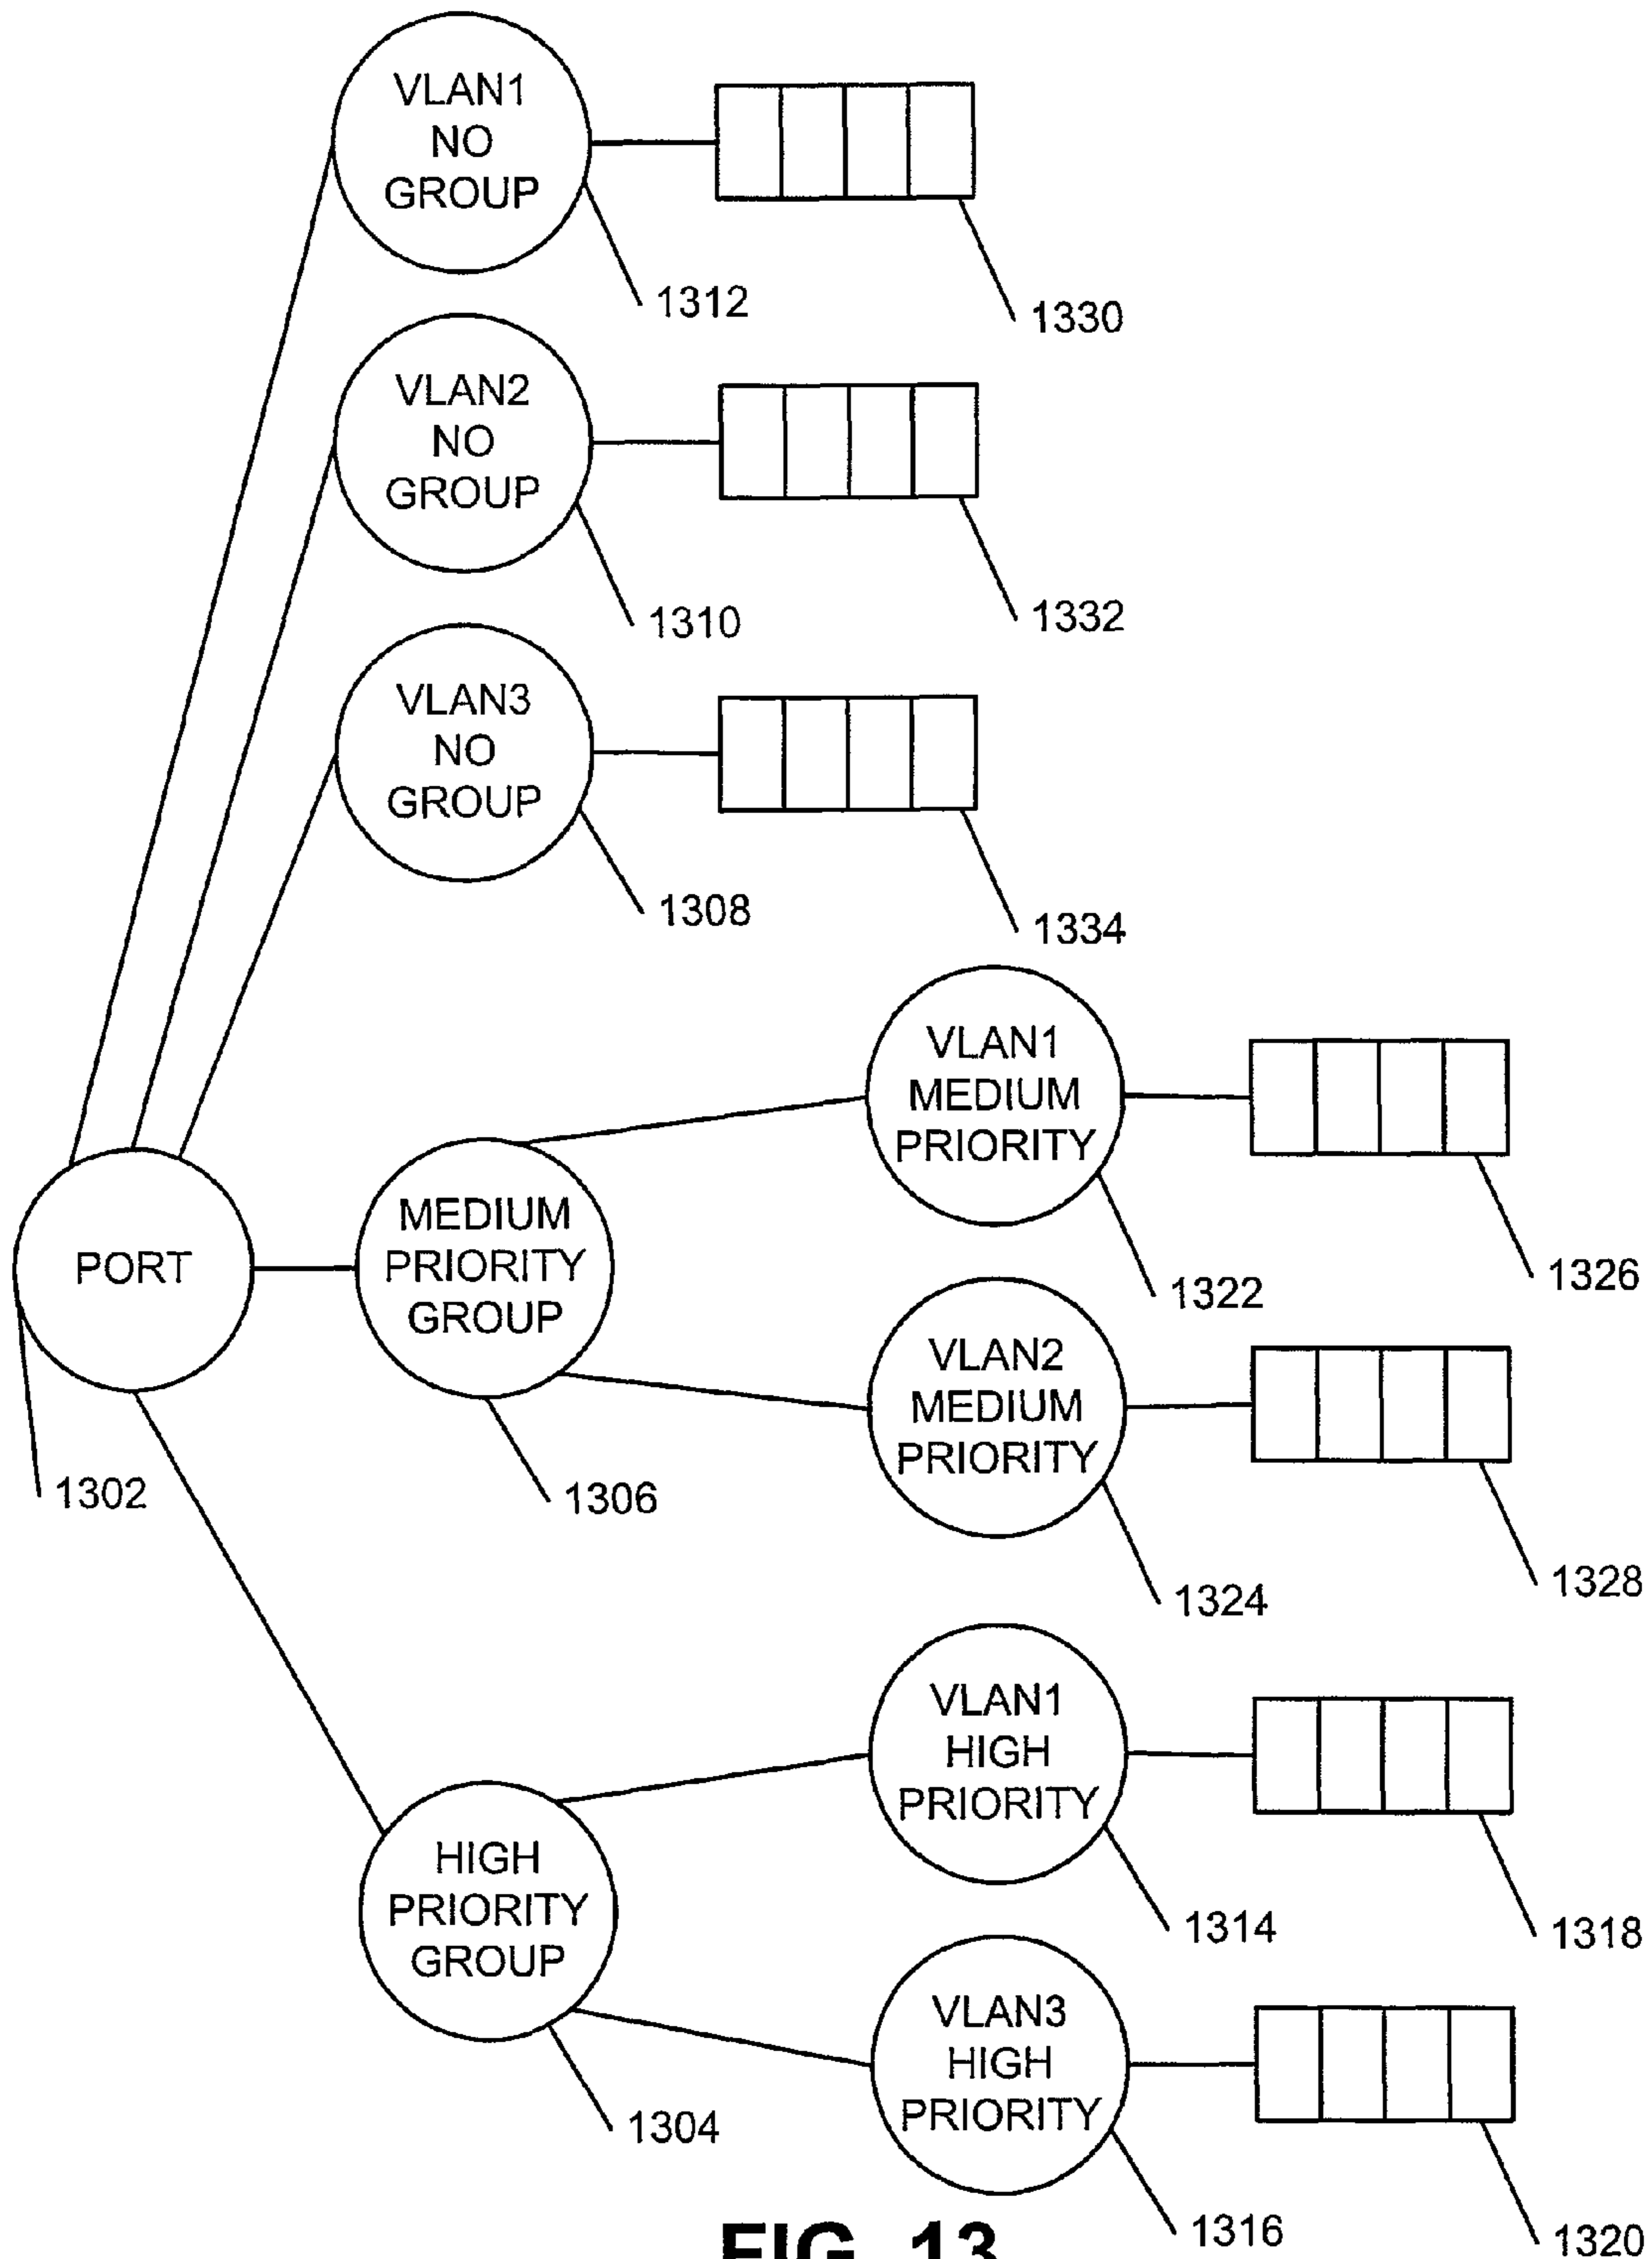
VLAN1
NO
GROUP

1312

1330

VLAN2
NO
GROUP

1310

1332

VLAN3
NO
GROUP

1308

1334

VLAN1
MEDIUM
PRIORITY

1322

1326

PORT

MEDIUM
PRIORITY
GROUP

VLAN2
MEDIUM
PRIORITY

1302

1306

1324

1328

VLAN1
HIGH
PRIORITY

HIGH
PRIORITY
GROUP

1314

1318

VLAN3
HIGH
PRIORITY

1304

1316

1320

FIG. 13